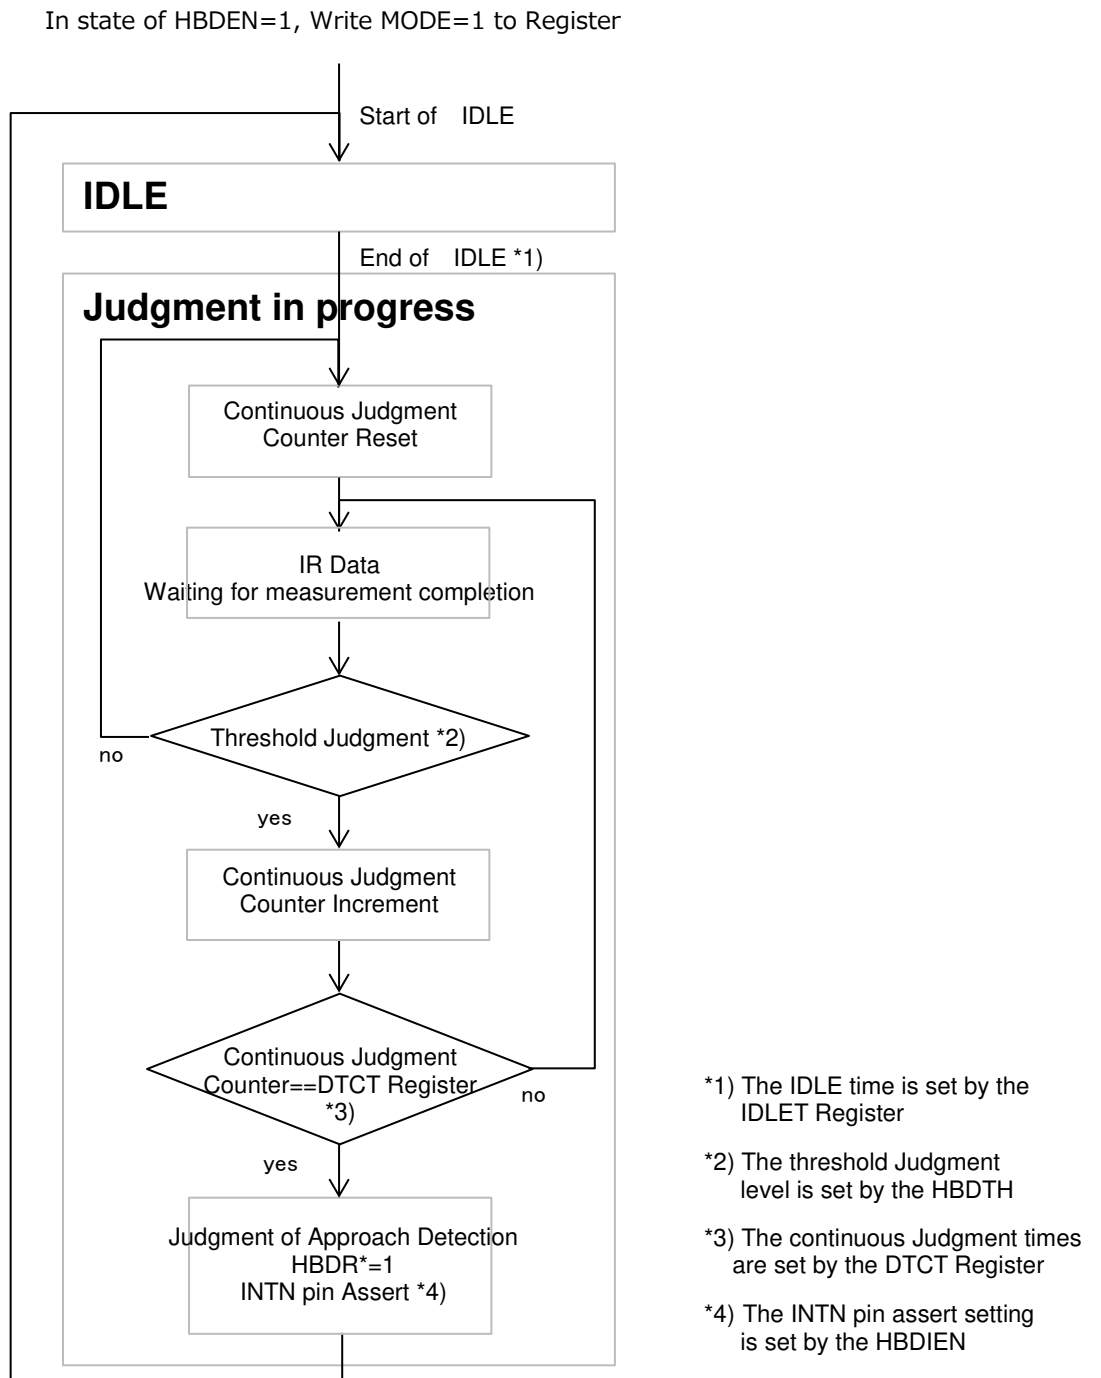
In state of HBDEN=1, Write MODE=1 to Register

Start of IDLE

IDLE

End of IDLE *1)

Judgment in progress

Continuous Judgment Counter Reset

IR Data Waiting for measurement completion

Threshold Judgment *2)

no

yes

Continuous Judgment Counter Increment

Continuous Judgment Counter==DTCT Register *3)

no

yes

Judgment of Approach Detection HBDR*=1 INTN pin Assert *4)

*1) The IDLE time is set by the IDLET Register

*2) The threshold Judgment level is set by the HBDTH

*3) The continuous Judgment times are set by the DTCT Register

*4) The INTN pin assert setting is set by the HBDIEN